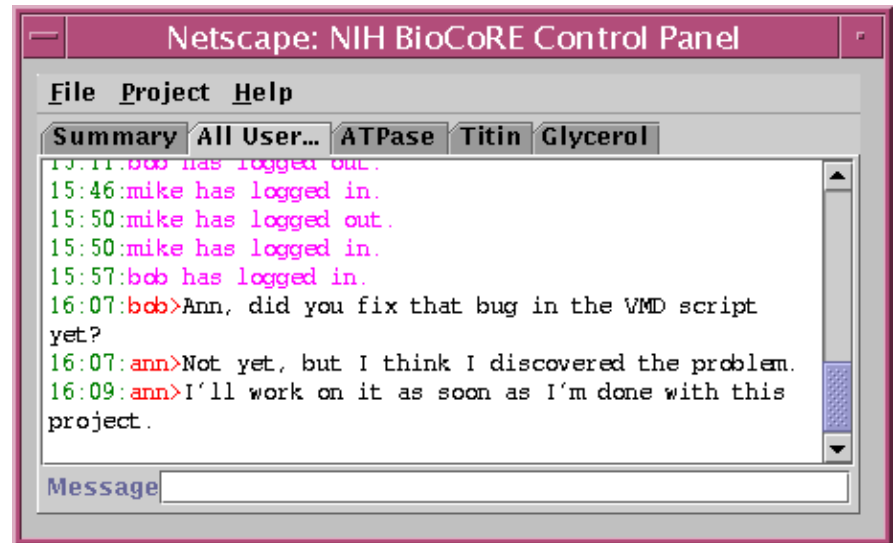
Netscape: NIH BioCoRE Control Panel

File Project Help

Summary All User... ATPase Titin Glycerol

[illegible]:bob has logged out.
15:46:mike has logged in.
15:50:mike has logged out.
15:50:mike has logged in.
15:57:bob has logged in.
16:07:bob>Ann, did you fix that bug in the VMD script yet?
16:07:ann>Not yet, but I think I discovered the problem.
16:09:ann>I'll work on it as soon as I'm done with this project.

Message